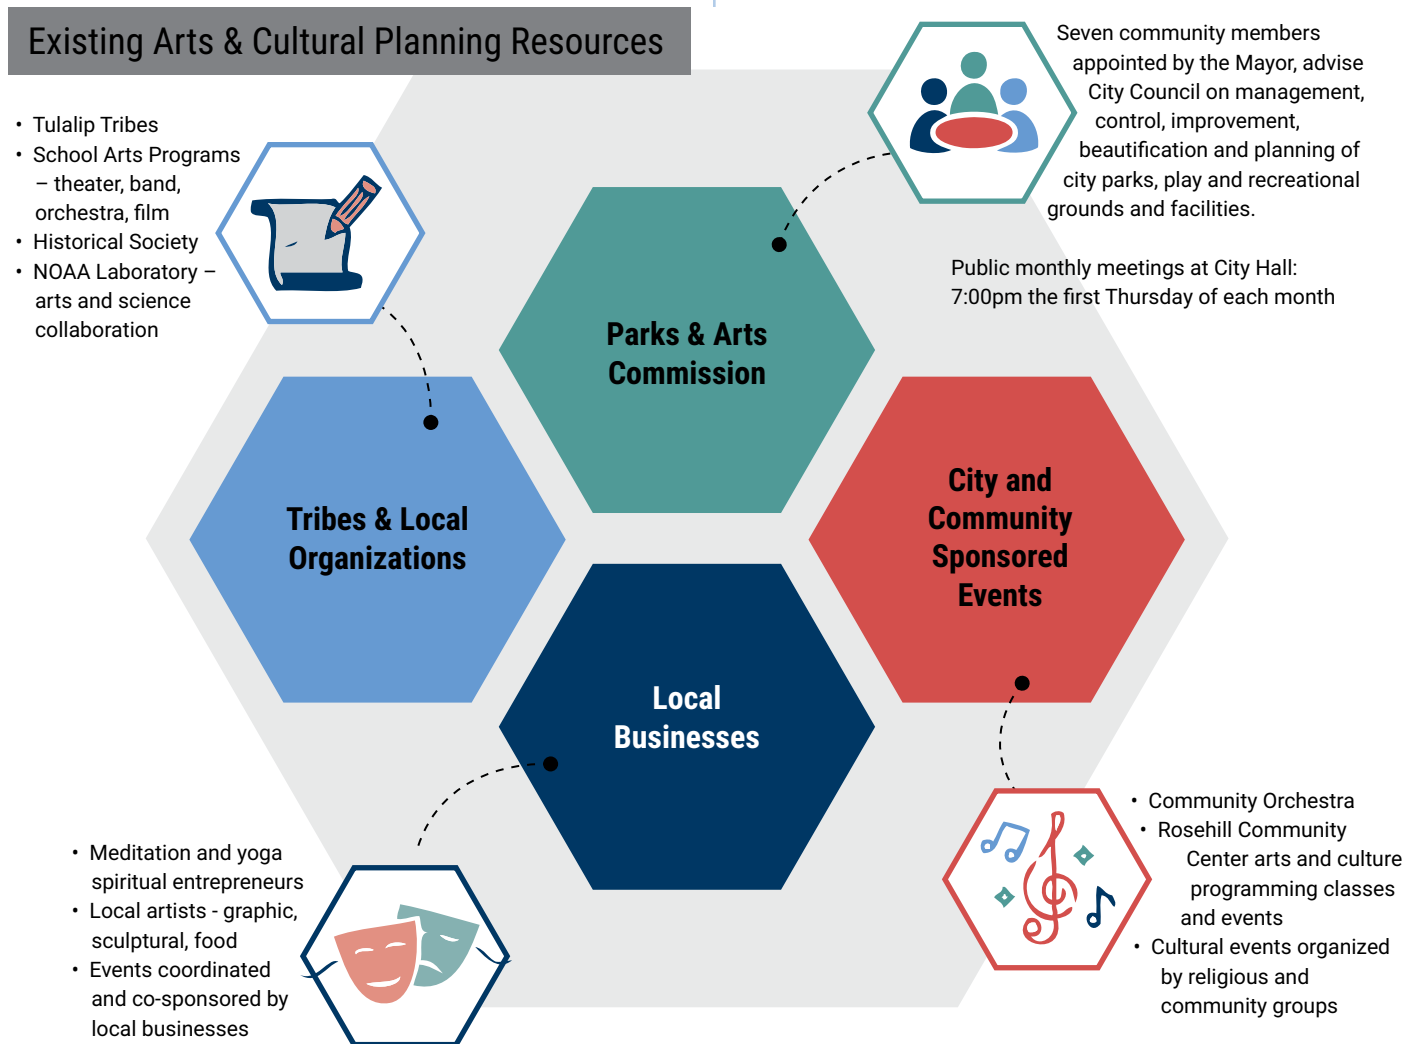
Existing Arts & Cultural Planning Resources

- Tulalip Tribes
- School Arts Programs – theater, band, orchestra, film
- Historical Society
- NOAA Laboratory – arts and science collaboration

Seven community members appointed by the Mayor, advise City Council on management, control, improvement, beautification and planning of city parks, play and recreational grounds and facilities.

Public monthly meetings at City Hall: 7:00pm the first Thursday of each month

Parks & Arts Commission

Tribes & Local Organizations

City and Community Sponsored Events

Local Businesses

- Community Orchestra
- Rosehill Community Center arts and culture programming classes and events
- Cultural events organized by religious and community groups

- Meditation and yoga spiritual entrepreneurs
- Local artists - graphic, sculptural, food
- Events coordinated and co-sponsored by local businesses